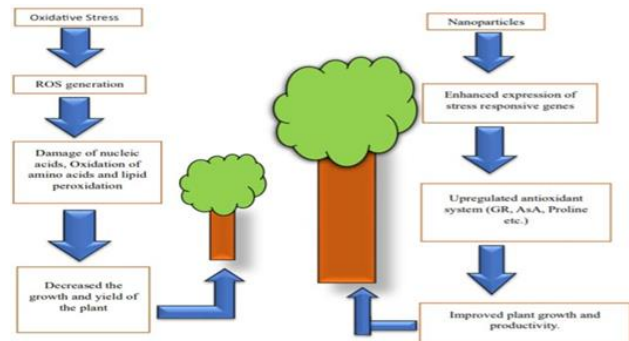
Oxidative Stress

ROS generation

Damage of nucleic acids, Oxidation of amino acids and lipid peroxidation

Decreased the growth and yield of the plant

Nanoparticles

Enhanced expression of stress responsive genes

Upregulated antioxidant system (GR, AsA, Proline etc.)

Improved plant growth and productivity.